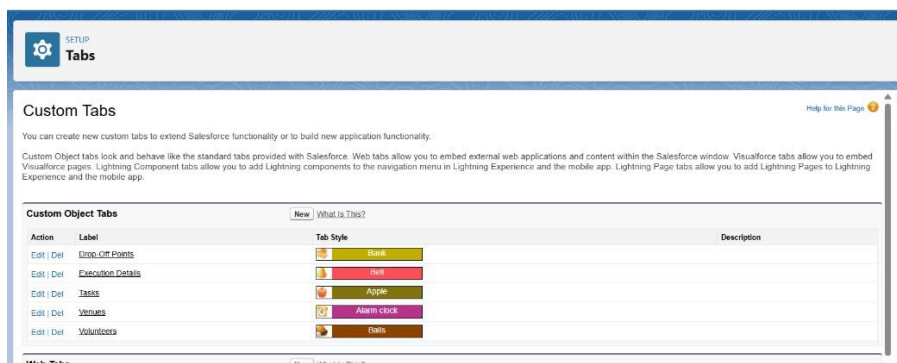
SETUP
Tabs

Custom Tabs

Help for this Page

You can create new custom tabs to extend Salesforce functionality or to build new application functionality.

Custom Object tabs look and behave like the standard tabs provided with Salesforce. Web tabs allow you to embed external web applications and content within the Salesforce window. Visualforce tabs allow you to embed Visualforce pages. Lightning Component tabs allow you to add Lightning components to the navigation menu in Lightning Experience and the mobile app. Lightning Page tabs allow you to add Lightning Pages to Lightning Experience and the mobile app.

Custom Object Tabs New What Is This?

| Action | Label | Tab Style | Description |
|---|---|---|---|
| Edit \| Del | Drop-Off Points | Bank | |
| Edit \| Del | Execution Details | Bell | |
| Edit \| Del | Tasks | Apple | |
| Edit \| Del | Venues | Alarm clock | |
| Edit \| Del | Volunteers | Balls | |

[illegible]